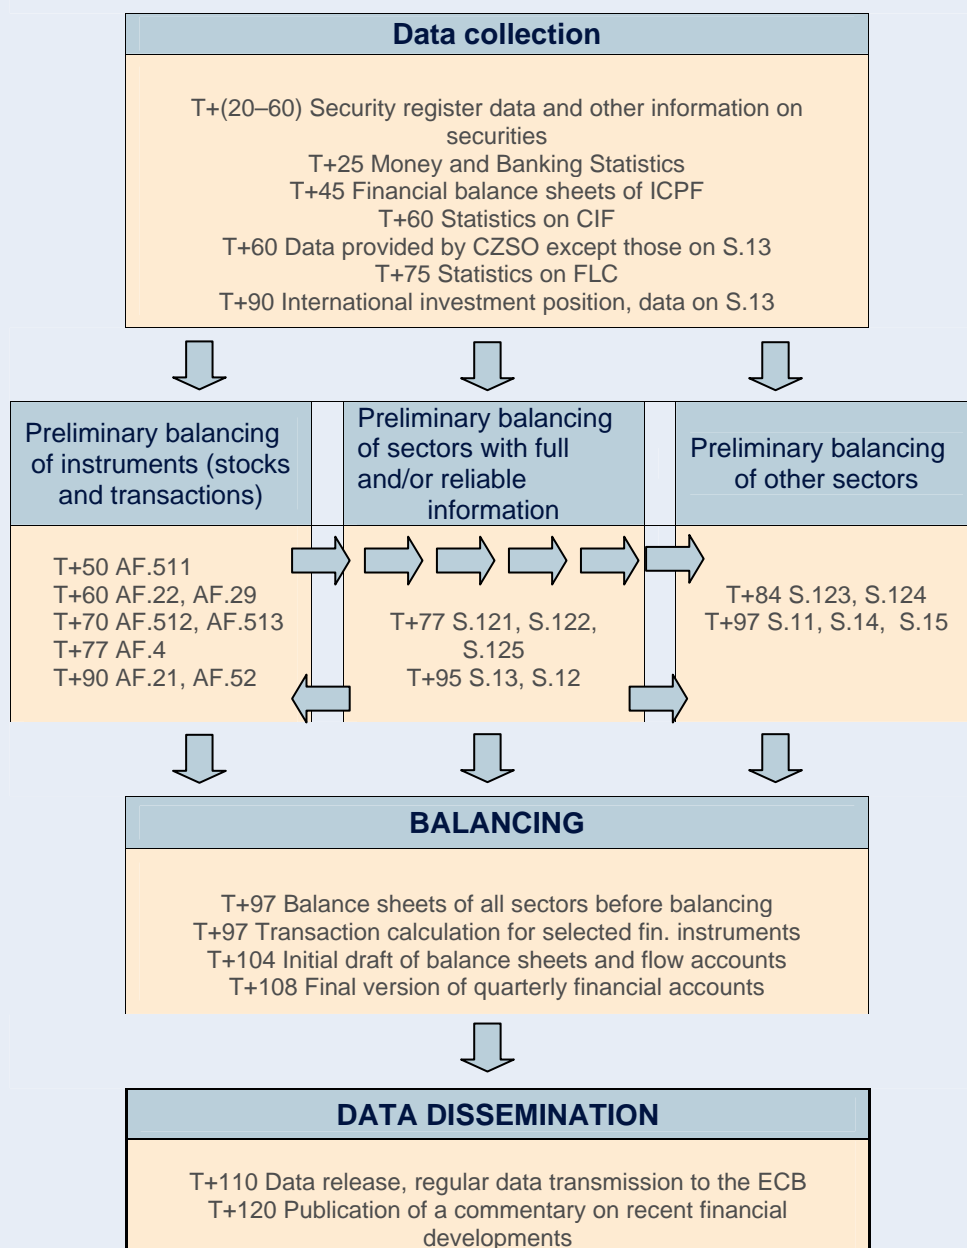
Data collection

T+(20–60) Security register data and other information on securities
T+25 Money and Banking Statistics
T+45 Financial balance sheets of ICPF
T+60 Statistics on CIF
T+60 Data provided by CZSO except those on S.13
T+75 Statistics on FLC
T+90 International investment position, data on S.13

Preliminary balancing of instruments (stocks and transactions)

T+50 AF.511
T+60 AF.22, AF.29
T+70 AF.512, AF.513
T+77 AF.4
T+90 AF.21, AF.52

Preliminary balancing of sectors with full and/or reliable information

T+77 S.121, S.122, S.125
T+95 S.13, S.12

Preliminary balancing of other sectors

T+84 S.123, S.124
T+97 S.11, S.14, S.15

BALANCING

T+97 Balance sheets of all sectors before balancing
T+97 Transaction calculation for selected fin. instruments
T+104 Initial draft of balance sheets and flow accounts
T+108 Final version of quarterly financial accounts

DATA DISSEMINATION

T+110 Data release, regular data transmission to the ECB
T+120 Publication of a commentary on recent financial developments